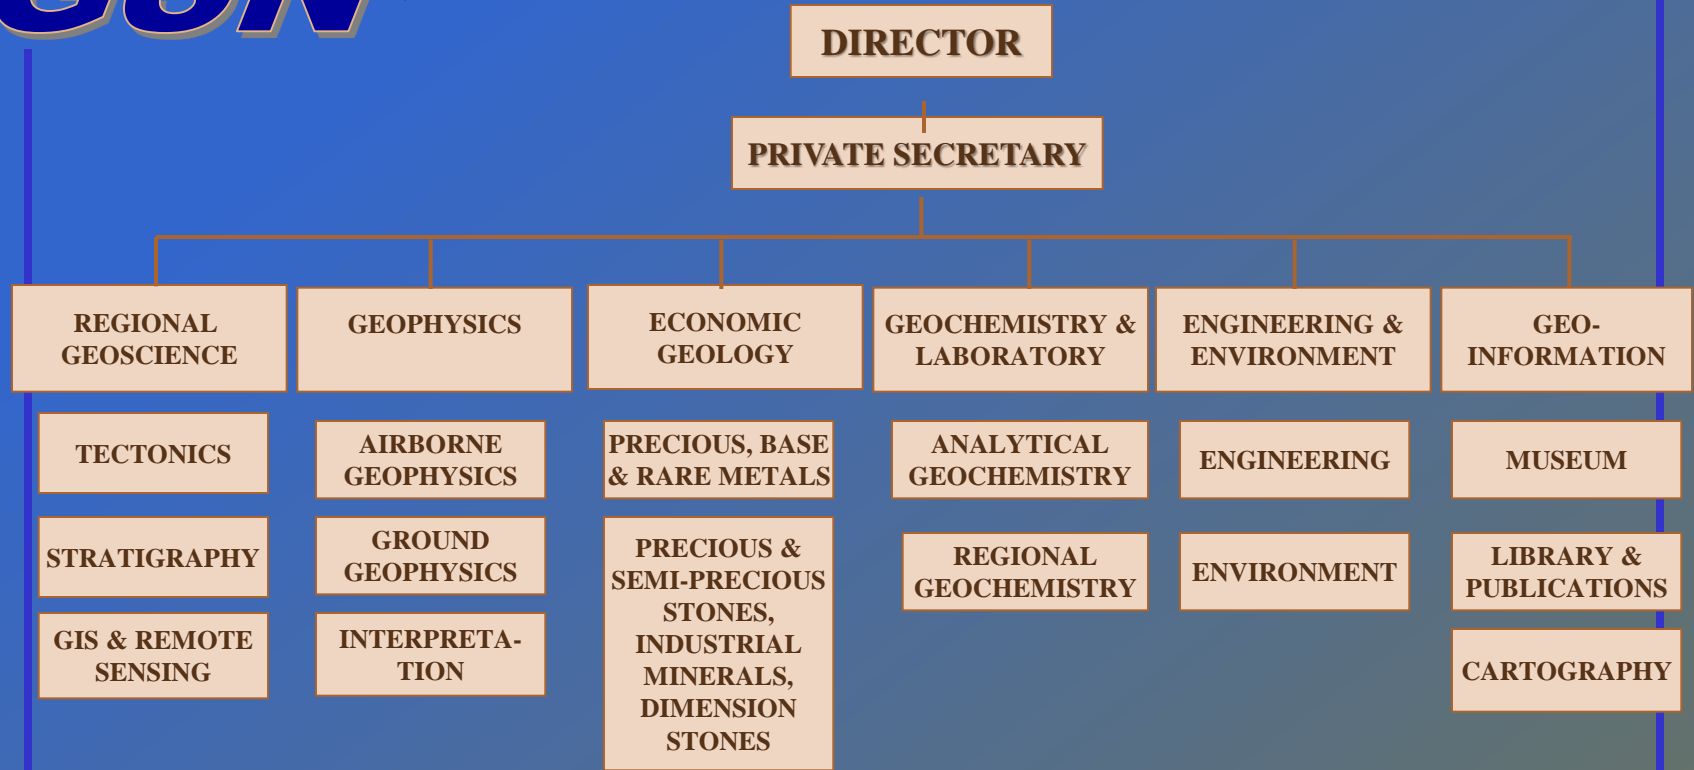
GSN

DIRECTOR

PRIVATE SECRETARY

REGIONAL GEOSCIENCE

TECTONICS

STRATIGRAPHY

GIS & REMOTE SENSING

GEOPHYSICS

AIRBORNE GEOPHYSICS

GROUND GEOPHYSICS

INTERPRETATION

ECONOMIC GEOLOGY

PRECIOUS, BASE & RARE METALS

PRECIOUS & SEMI-PRECIOUS STONES, INDUSTRIAL MINERALS, DIMENSION STONES

GEOCHEMISTRY & LABORATORY

ANALYTICAL GEOCHEMISTRY

REGIONAL GEOCHEMISTRY

ENGINEERING & ENVIRONMENT

ENGINEERING

ENVIRONMENT

GEO-INFORMATION

MUSEUM

LIBRARY & PUBLICATIONS

CARTOGRAPHY